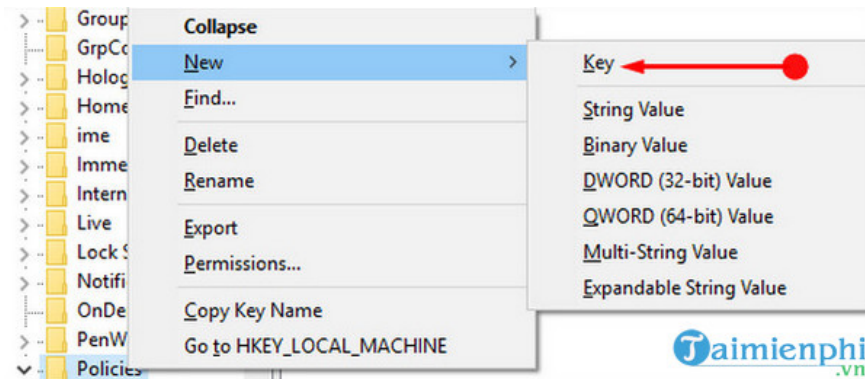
Group
GrpCo
Holog
Home
ime
Imme
Intern
Live
Lock S
Notifi
OnDe
PenW
Policies

Collapse
New
Find...
Delete
Rename
Export
Permissions...
Copy Key Name
Go to HKEY_LOCAL_MACHINE

Key
String Value
Binary Value
DWORD (32-bit) Value
QWORD (64-bit) Value
Multi-String Value
Expandable String Value

Taimienphi.vn